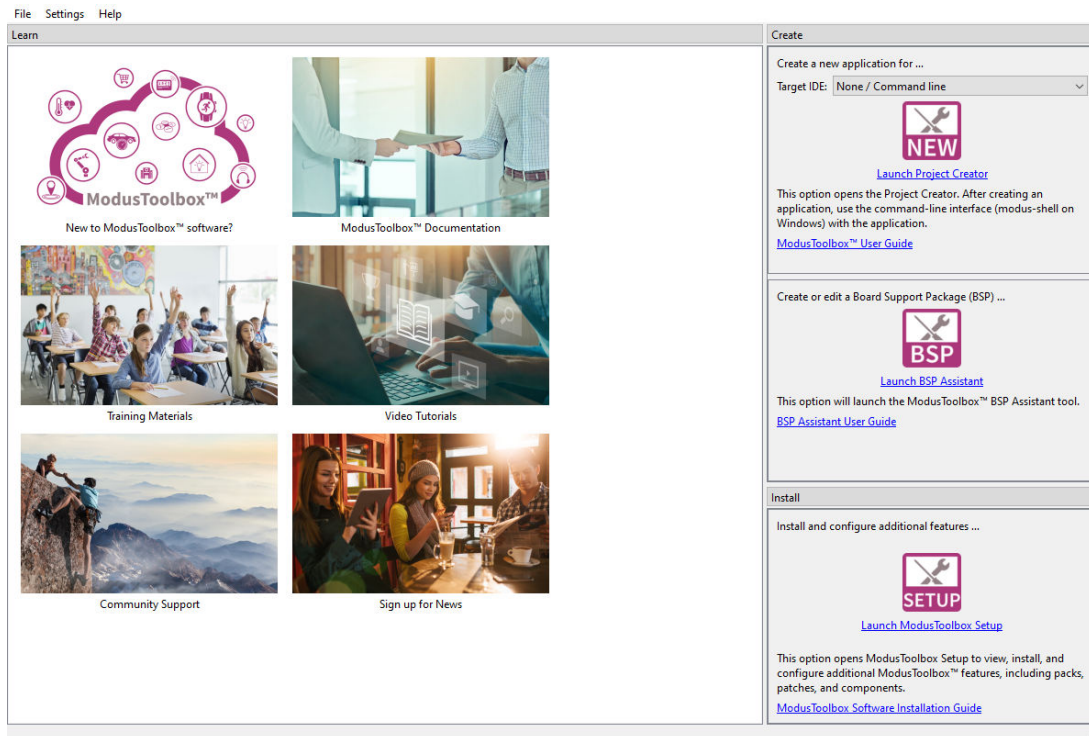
File Settings Help

Learn

ModusToolbox™

New to ModusToolbox™ software?

ModusToolbox™ Documentation

Training Materials

Video Tutorials

Community Support

Sign up for News

Create

Create a new application for ...

Target IDE: None / Command line

NEW

Launch Project Creator

This option opens the Project Creator. After creating an application, use the command-line interface (modus-shell on Windows) with the application.

ModusToolbox™ User Guide

Create or edit a Board Support Package (BSP) ...

BSP

Launch BSP Assistant

This option will launch the ModusToolbox™ BSP Assistant tool.

BSP Assistant User Guide

Install

Install and configure additional features ...

SETUP

Launch ModusToolbox Setup

This option opens ModusToolbox Setup to view, install, and configure additional ModusToolbox™ features, including packs, patches, and components.

ModusToolbox Software Installation Guide